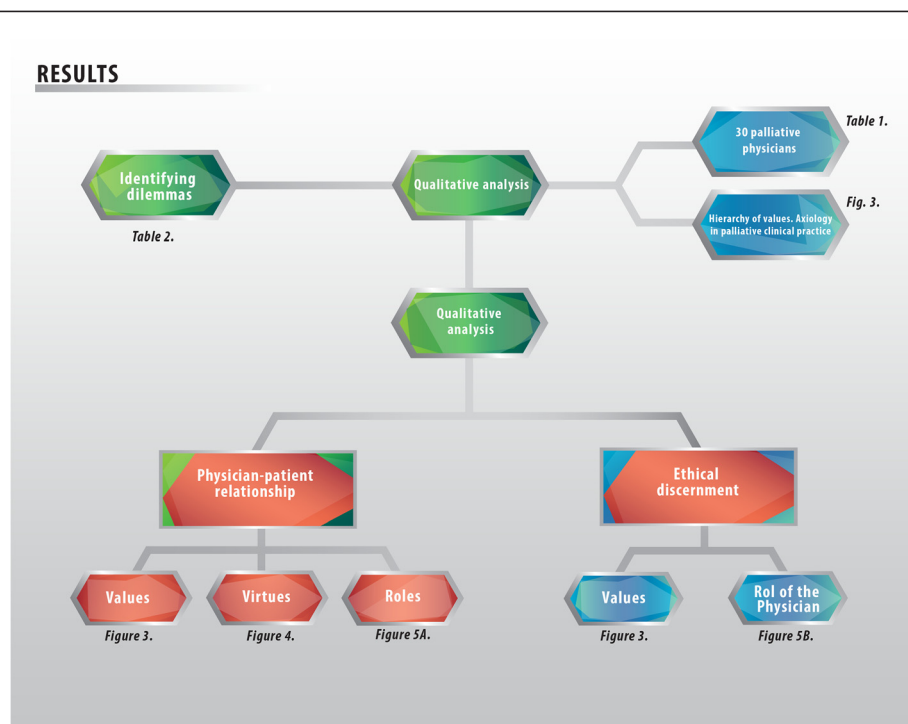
RESULTS

Identifying dilemmas

Table 2.

Qualitative analysis

30 palliative physicians

Table 1.

Hierarchy of values. Axiology in palliative clinical practice

Fig. 3.

Qualitative analysis

Physician-patient relationship

Ethical discernment

Values

Figure 3.

Virtues

Figure 4.

Roles

Figure 5A.

Values

Figure 3.

Rol of the Physician

Figure 5B.